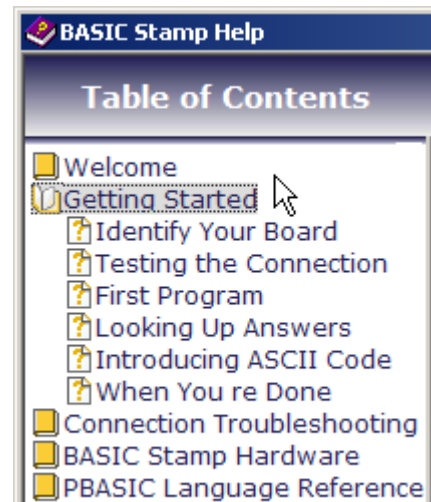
BASIC Stamp Help

Table of Contents

Welcome
Getting Started
Identify Your Board
Testing the Connection
First Program
Looking Up Answers
Introducing ASCII Code
When You re Done
Connection Troubleshooting
BASIC Stamp Hardware
PBASIC Language Reference